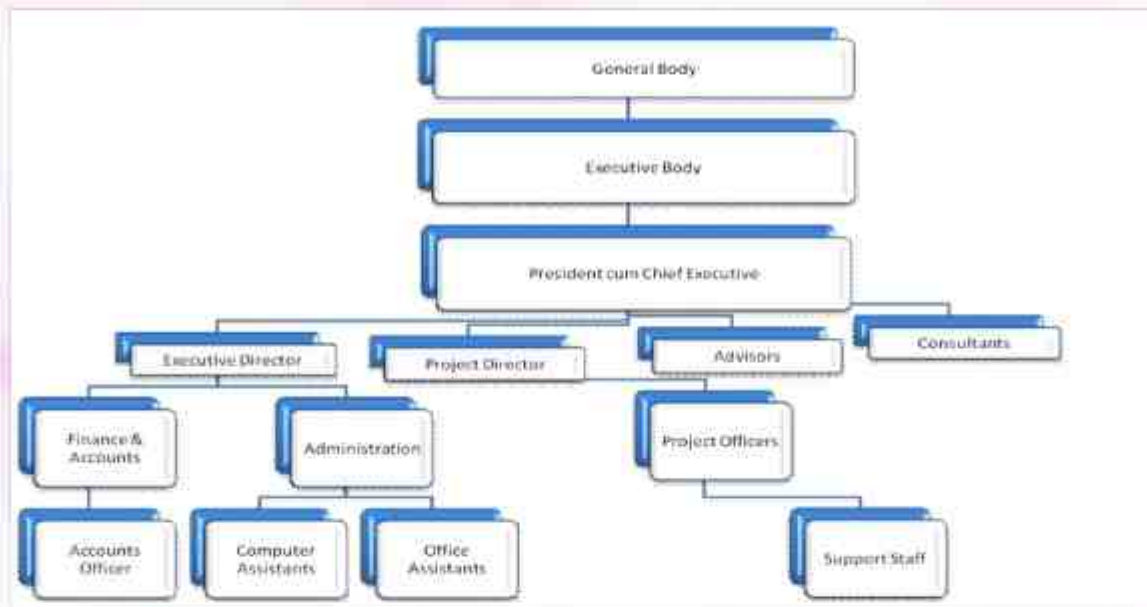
General Body

Executive Body

President cum Chief Executive

Executive Director

Project Director

Advisors

Consultants

Finance & Accounts

Administration

Project Officers

Accounts Officer

Computer Assistants

Office Assistants

Support Staff